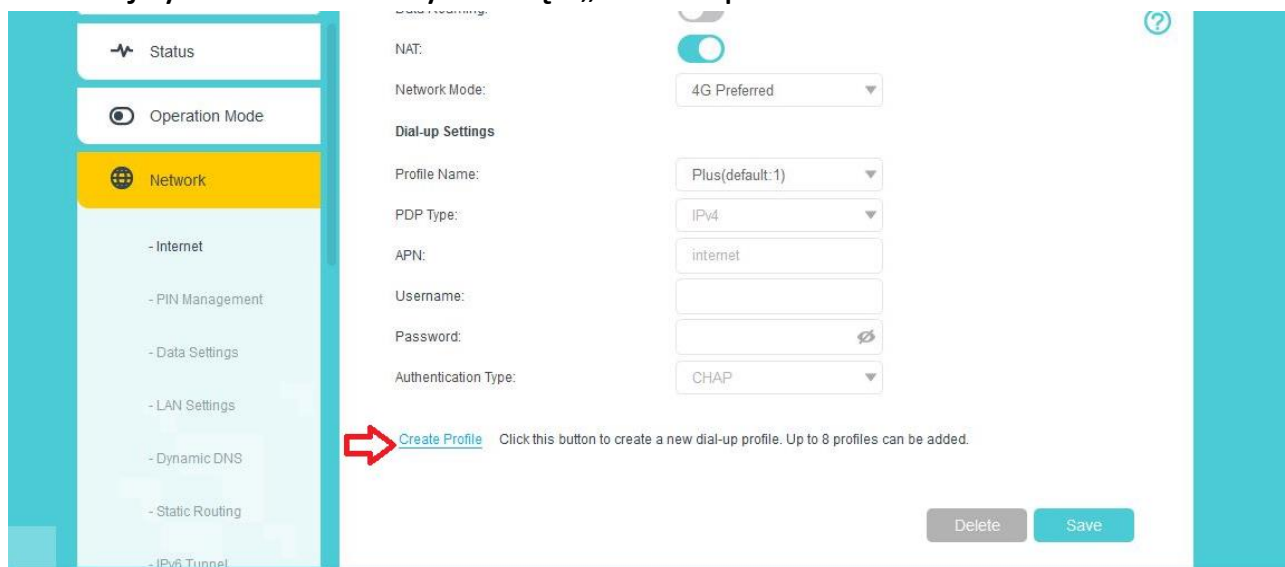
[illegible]

Status

Operation Mode

Network

- Internet

- PIN Management

- Data Settings

- LAN Settings

- Dynamic DNS

- Static Routing

- IPv6 Tunnel

Data Roaming:

NAT:

Network Mode: 4G Preferred

Dial-up Settings

Profile Name: Plus(default:1)

PDP Type: IPv4

APN: internet

Username:

Password:

Authentication Type: CHAP

Create Profile Click this button to create a new dial-up profile. Up to 8 profiles can be added.

Delete Save